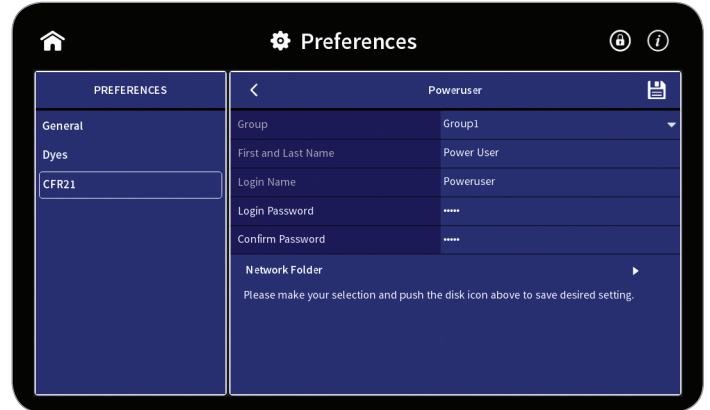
Preferences

PREFERENCES

General

Dyes

CFR21

Poweruser

| | |
|---|---|
| Group | Group1 |
| First and Last Name | Power User |
| Login Name | Poweruser |
| Login Password | ••••• |
| Confirm Password | ••••• |

Network Folder

Please make your selection and push the disk icon above to save desired setting.